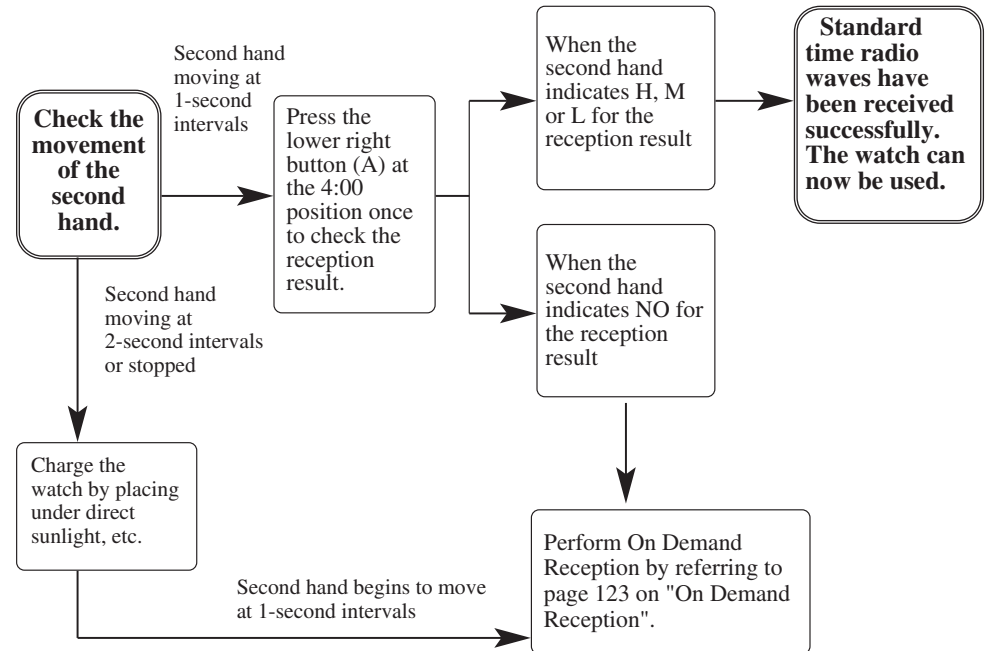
Check the movement of the second hand.

Second hand moving at 1-second intervals

Press the lower right button (A) at the 4:00 position once to check the reception result.

When the second hand indicates H, M or L for the reception result

Standard time radio waves have been received successfully. The watch can now be used.

When the second hand indicates NO for the reception result

Second hand moving at 2-second intervals or stopped

Charge the watch by placing under direct sunlight, etc.

Second hand begins to move at 1-second intervals

Perform On Demand Reception by referring to page 123 on "On Demand Reception".